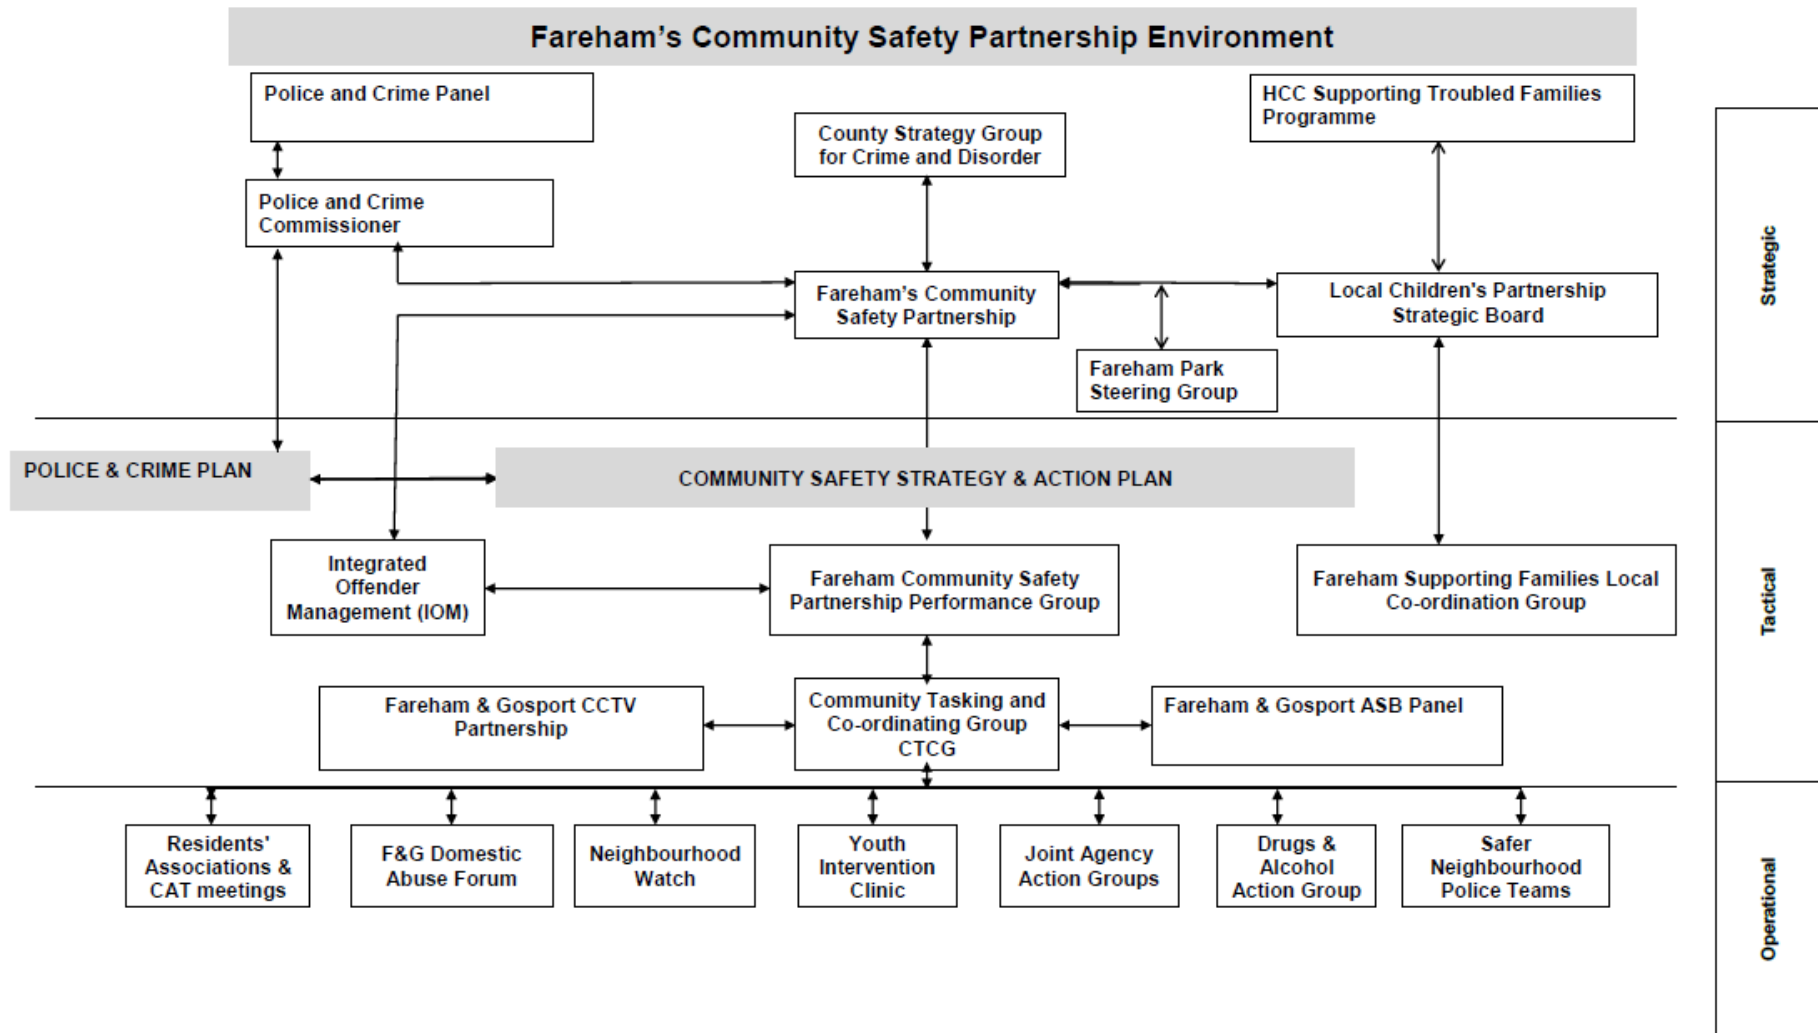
Fareham's Community Safety Partnership Environment

Police and Crime Panel

County Strategy Group for Crime and Disorder

HCC Supporting Troubled Families Programme

Police and Crime Commissioner

Fareham's Community Safety Partnership

Local Children's Partnership Strategic Board

Fareham Park Steering Group

Strategic

POLICE & CRIME PLAN

COMMUNITY SAFETY STRATEGY & ACTION PLAN

Integrated Offender Management (IOM)

Fareham Community Safety Partnership Performance Group

Fareham Supporting Families Local Co-ordination Group

Fareham & Gosport CCTV Partnership

Community Tasking and Co-ordinating Group CTCG

Fareham & Gosport ASB Panel

Tactical

Residents' Associations & CAT meetings

F&G Domestic Abuse Forum

Neighbourhood Watch

Youth Intervention Clinic

Joint Agency Action Groups

Drugs & Alcohol Action Group

Safer Neighbourhood Police Teams

Operational